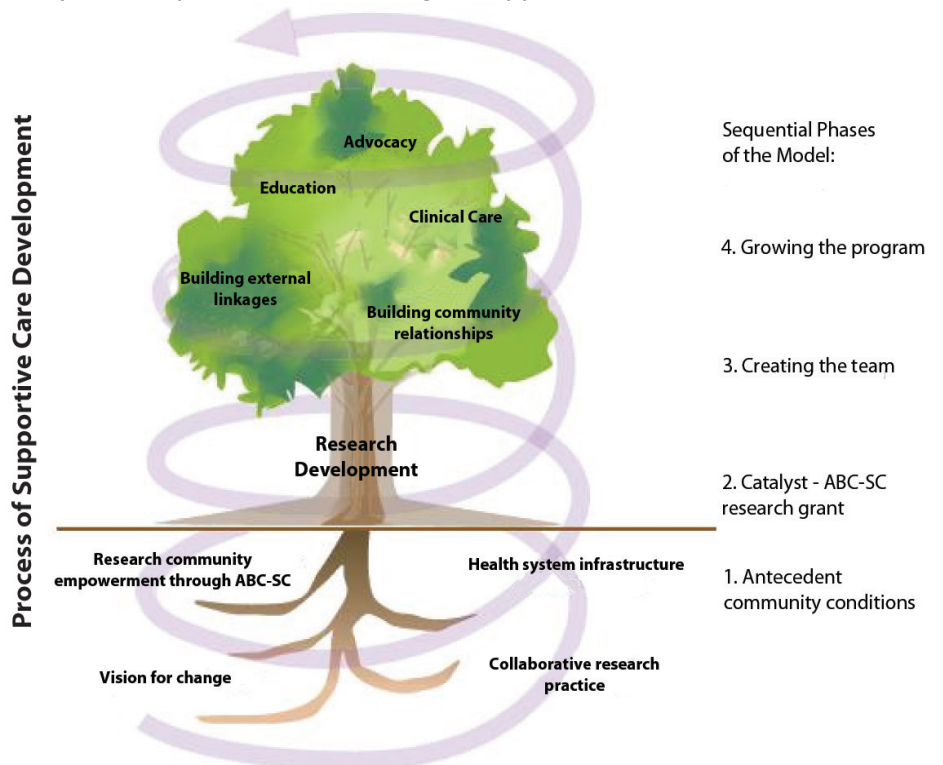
Process of Supportive Care Development

Advocacy

Education

Clinical Care

Building external linkages

Building community relationships

Research Development

Research community empowerment through ABC-SC

Health system infrastructure

Vision for change

Collaborative research practice

Sequential Phases of the Model:

4. Growing the program

3. Creating the team

2. Catalyst - ABC-SC research grant

1. Antecedent community conditions